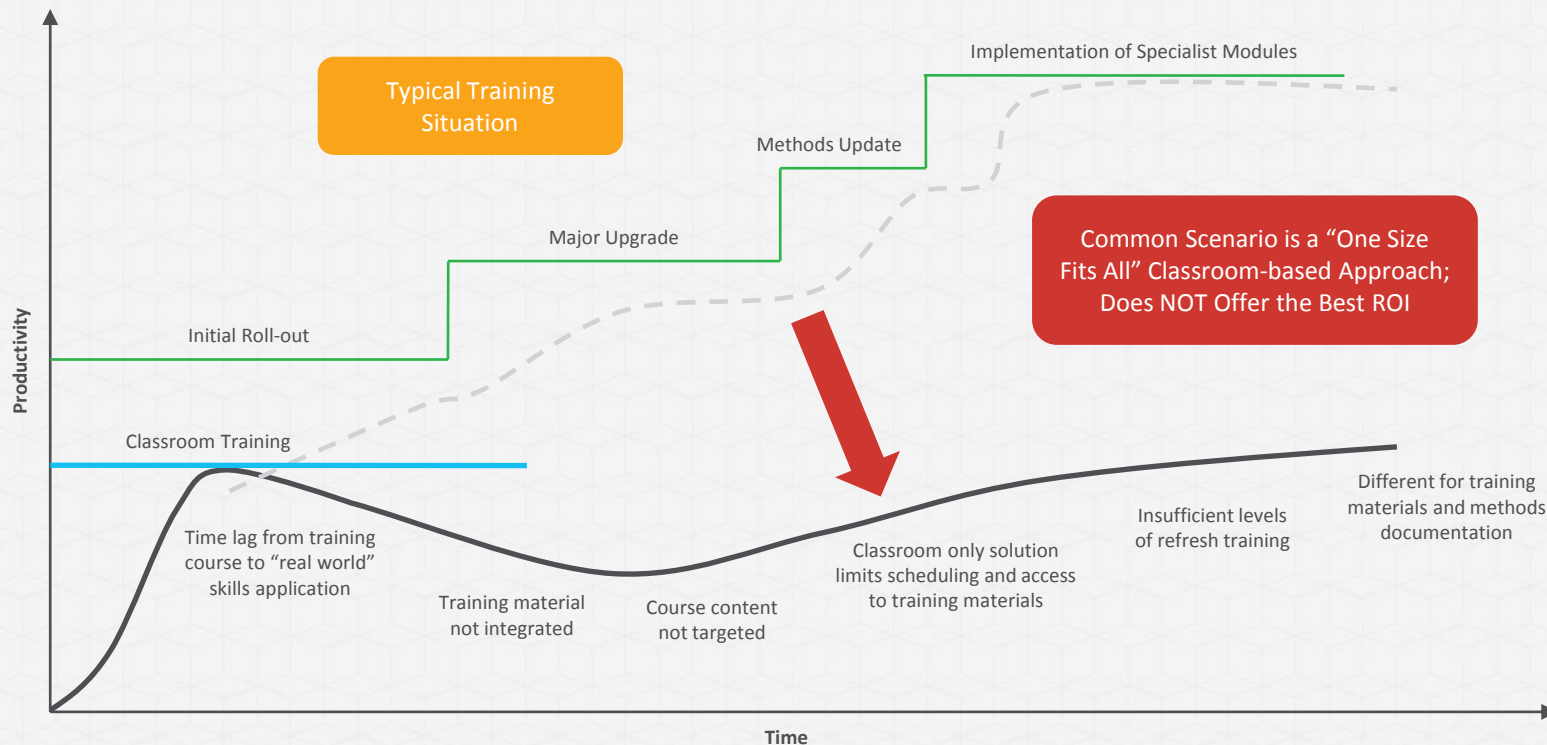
Typical Training Situation

Implementation of Specialist Modules

Methods Update

Major Upgrade

Common Scenario is a “One Size Fits All” Classroom-based Approach; Does NOT Offer the Best ROI

Initial Roll-out

Productivity

Classroom Training

Time lag from training course to “real world” skills application

Training material not integrated

Course content not targeted

Classroom only solution limits scheduling and access to training materials

Insufficient levels of refresh training

Different for training materials and methods documentation

Time